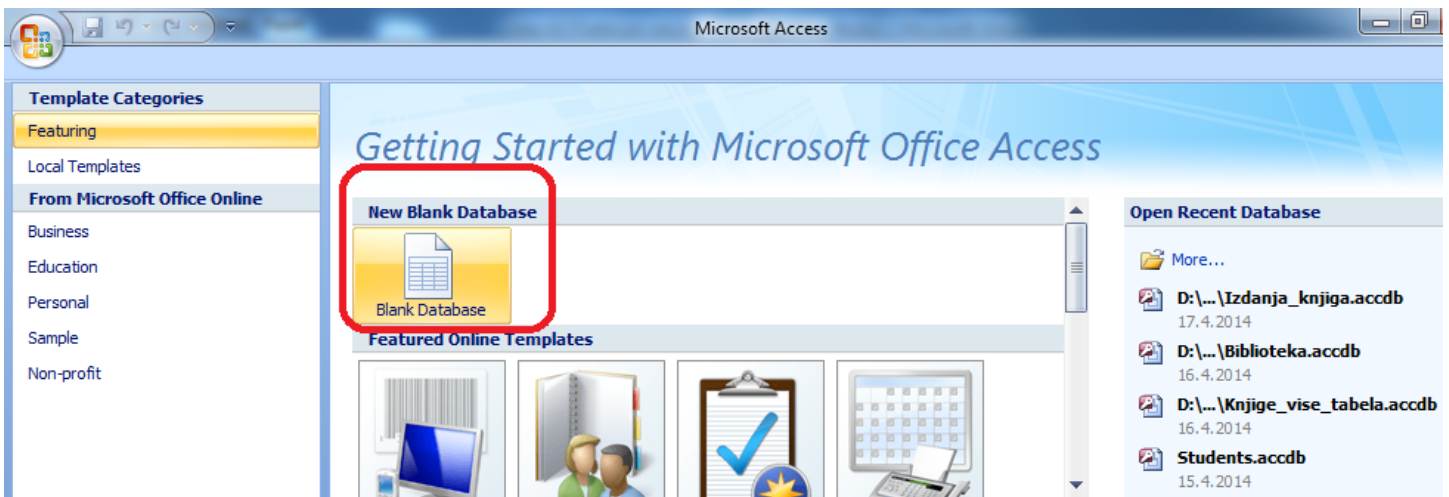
Microsoft Access

Template Categories
Featuring
Local Templates
From Microsoft Office Online
Business
Education
Personal
Sample
Non-profit

Getting Started with Microsoft Office Access

New Blank Database
Blank Database
Featured Online Templates

Open Recent Database
More...
D:\...\Izdanja_knjiga.accdb
17.4.2014
D:\...\Biblioteka.accdb
16.4.2014
D:\...\Knjige_vise_tabela.accdb
16.4.2014
Students.accdb
15.4.2014